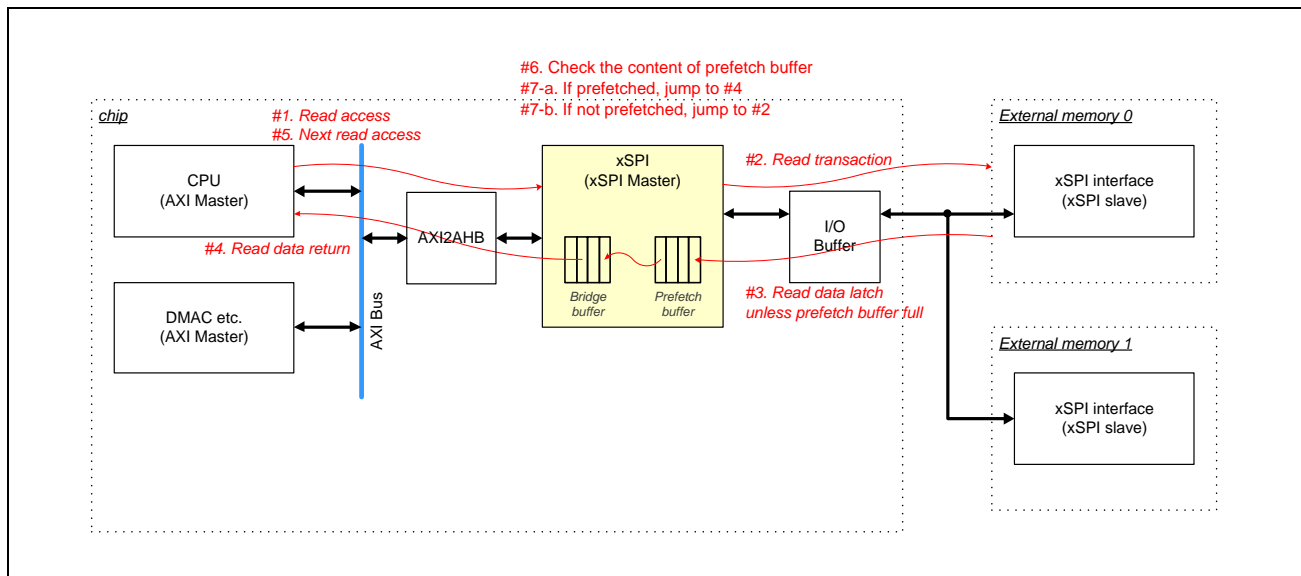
#6. Check the content of prefetch buffer
#7-a. If prefetched, jump to #4
#7-b. If not prefetched, jump to #2

chip

#1. Read access
#5. Next read access

External memory 0

CPU
(AXI Master)

xSPI
(xSPI Master)

#2. Read transaction

xSPI interface
(xSPI slave)

AXI2AHB

I/O
Buffer

#4. Read data return

Bridge buffer

Prefetch buffer

#3. Read data latch unless prefetch buffer full

DMAC etc.
(AXI Master)

AXI Bus

External memory 1

xSPI interface
(xSPI slave)